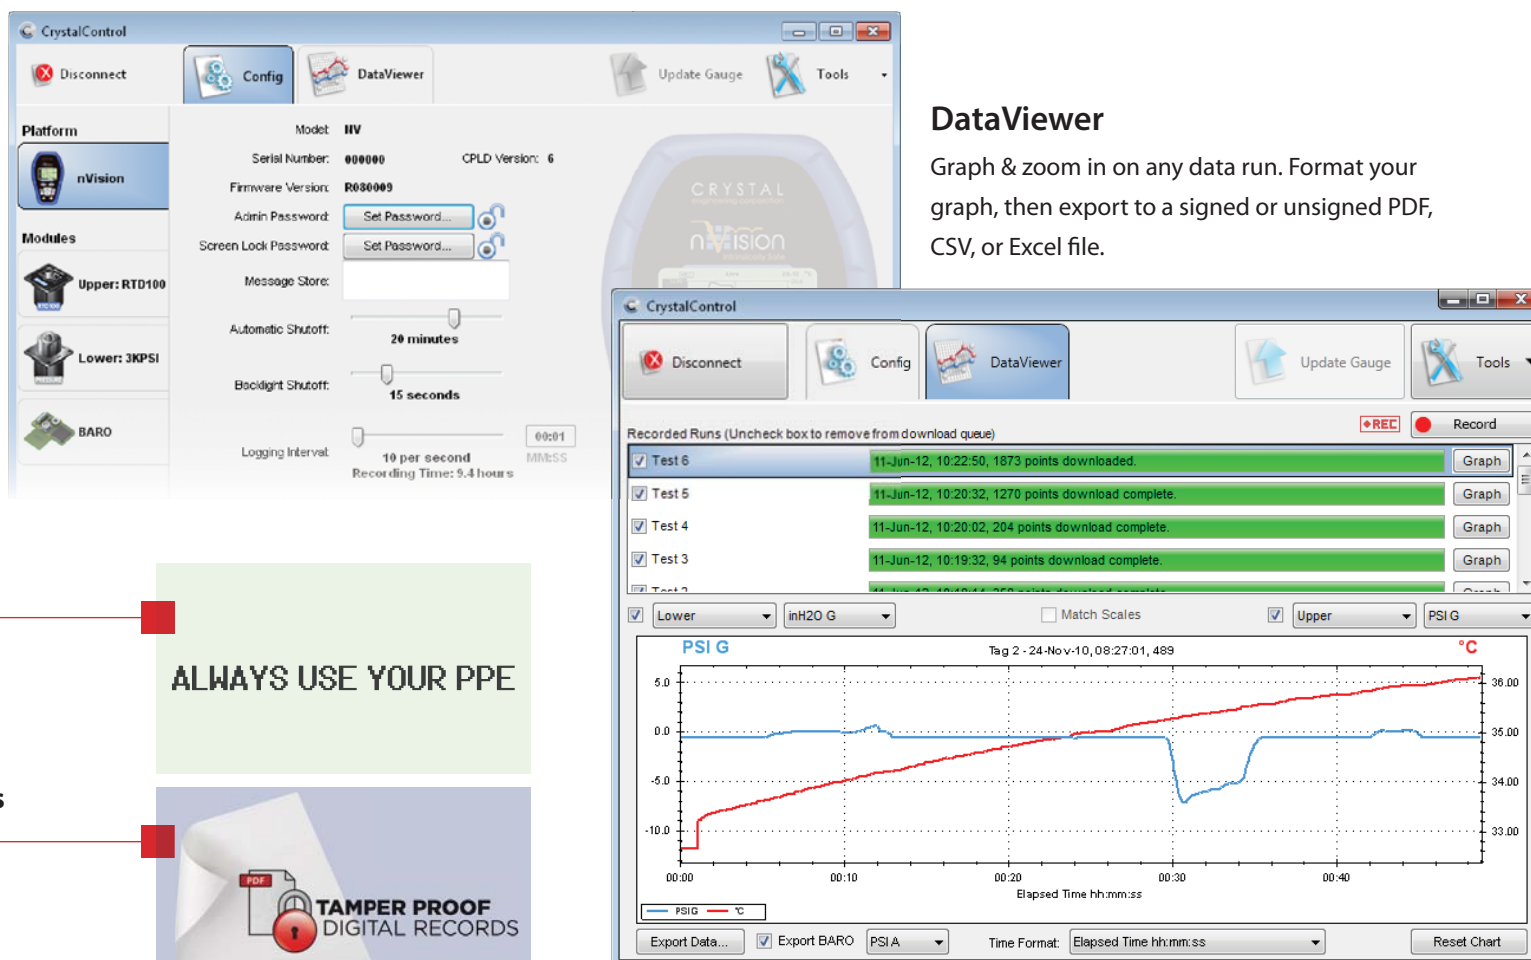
CrystalControl

Disconnect
Config
DataViewer
Update Gauge
Tools

Platform
nVision
Modules
Upper: RTD100
Lower: 3KPSI
BARO

Model: NV
Serial Number: 000000
CPLD Version: 6
Firmware Version: R080009
Admin Password: Set Password...
Screen Lock Password: Set Password...
Message Store:
Automatic Shutoff: 20 minutes
Backlight Shutoff: 15 seconds
Logging Interval: 10 per second
Recording Time: 9.4 hours
00:01
MM:SS

CRYSTAL
nVision

DataViewer

Graph & zoom in on any data run. Format your graph, then export to a signed or unsigned PDF, CSV, or Excel file.

CrystalControl

Disconnect
Config
DataViewer
Update Gauge
Tools

Recorded Runs (Uncheck box to remove from download queue)
REC
Record

| | | |
|---|---|---|
| Test 6 | 11-Jun-12, 10:22:50, 1873 points downloaded. | Graph |
| Test 5 | 11-Jun-12, 10:20:32, 1270 points download complete. | Graph |
| Test 4 | 11-Jun-12, 10:20:02, 204 points download complete. | Graph |
| Test 3 | 11-Jun-12, 10:19:32, 94 points download complete. | Graph |
| Test 2 | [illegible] | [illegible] |

Lower
inH2O G
Match Scales
Upper
PSI G

PSI G
Tag 2 - 24-Nov-10, 08:27:01, 489
°C
5.0
0.0
-5.0
-10.0
36.00
35.00
34.00
33.00
00:00
00:10
00:20
00:30
00:40
Elapsed Time hh:mm:ss
PSIG
°C

Export Data...
Export BARO
PSI A
Time Format:
Elapsed Time hh:mm:ss
Reset Chart

ALWAYS USE YOUR PPE

PDF
TAMPER PROOF
DIGITAL RECORDS

s